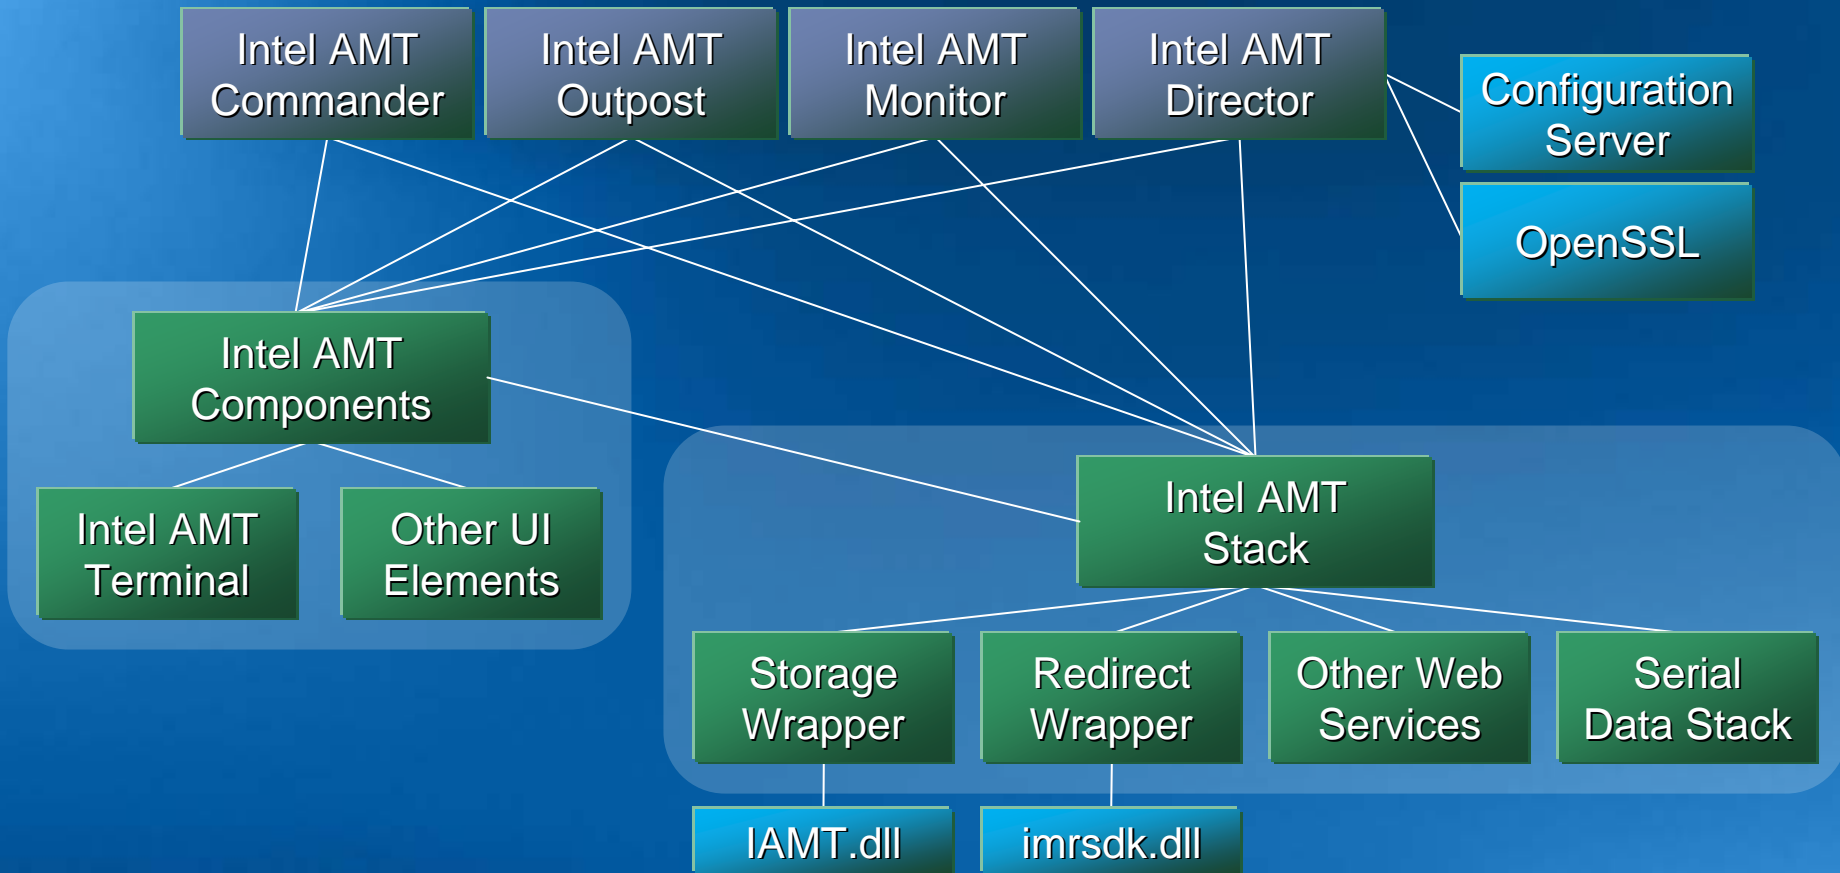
Intel AMT Commander

Intel AMT Outpost

Intel AMT Monitor

Intel AMT Director

Configuration Server

OpenSSL

Intel AMT Components

Intel AMT Terminal

Other UI Elements

Intel AMT Stack

Storage Wrapper

Redirect Wrapper

Other Web Services

Serial Data Stack

IAMT.dll

imrsdk.dll